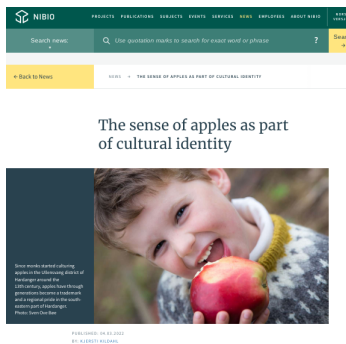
NIBIO

PROJECTS PUBLICATIONS SUBJECTS EVENTS SERVICES NEWS EMPLOYEES ABOUT NIBIO

Search news:

Use quotation marks to search for exact word or phrase

?

< Back to News

NEWS > THE SENSE OF APPLES AS PART OF CULTURAL IDENTITY

The sense of apples as part of cultural identity

Since monks started cultivating apples in the Ullensvang district of Hardanger around the 13th century, apples have through generations become a trademark and a regional pride in the south-eastern part of Hardanger. Photo: Sven Ove Bae.

PUBLISHED: 06.03.2022

BY: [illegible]